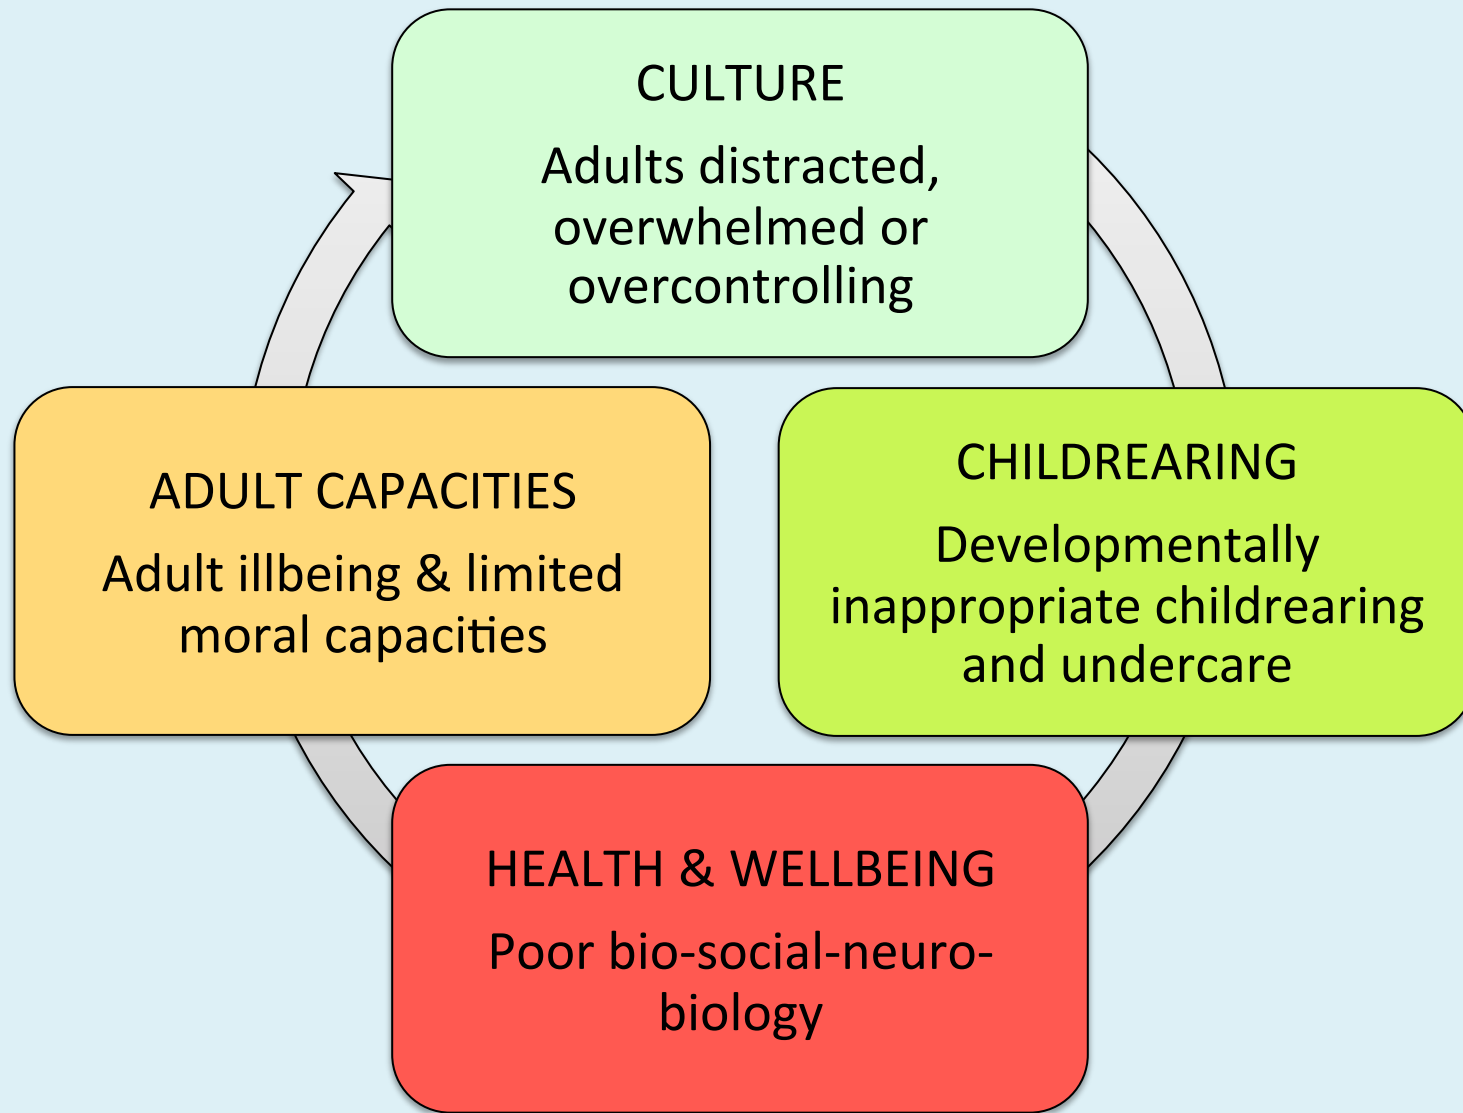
CULTURE

Adults distracted, overwhelmed or overcontrolling

CHILDREARING

Developmentally inappropriate childrearing and undercare

HEALTH & WELLBEING

Poor bio-social-neuro-biology

ADULT CAPACITIES

Adult illbeing & limited moral capacities